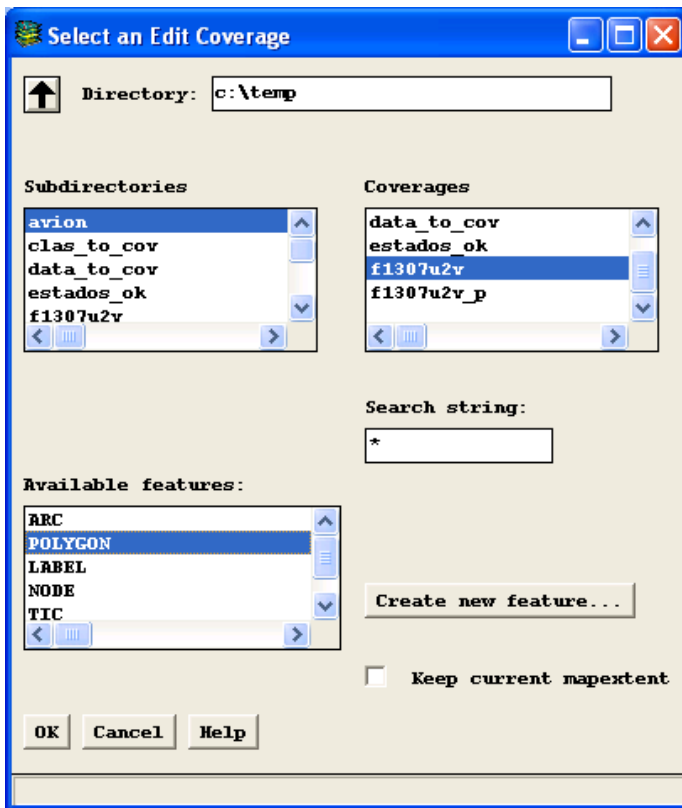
Select an Edit Coverage

Directory: c:\temp

Subdirectories
avion
clas_to_cov
data_to_cov
estados_ok
f1307u2v

Coverages
data_to_cov
estados_ok
f1307u2v
f1307u2v_p

Search string:
*

Available features:
ARC
POLYGON
LABEL
NODE
TIC

Create new feature...

Keep current mapextent

OK Cancel Help